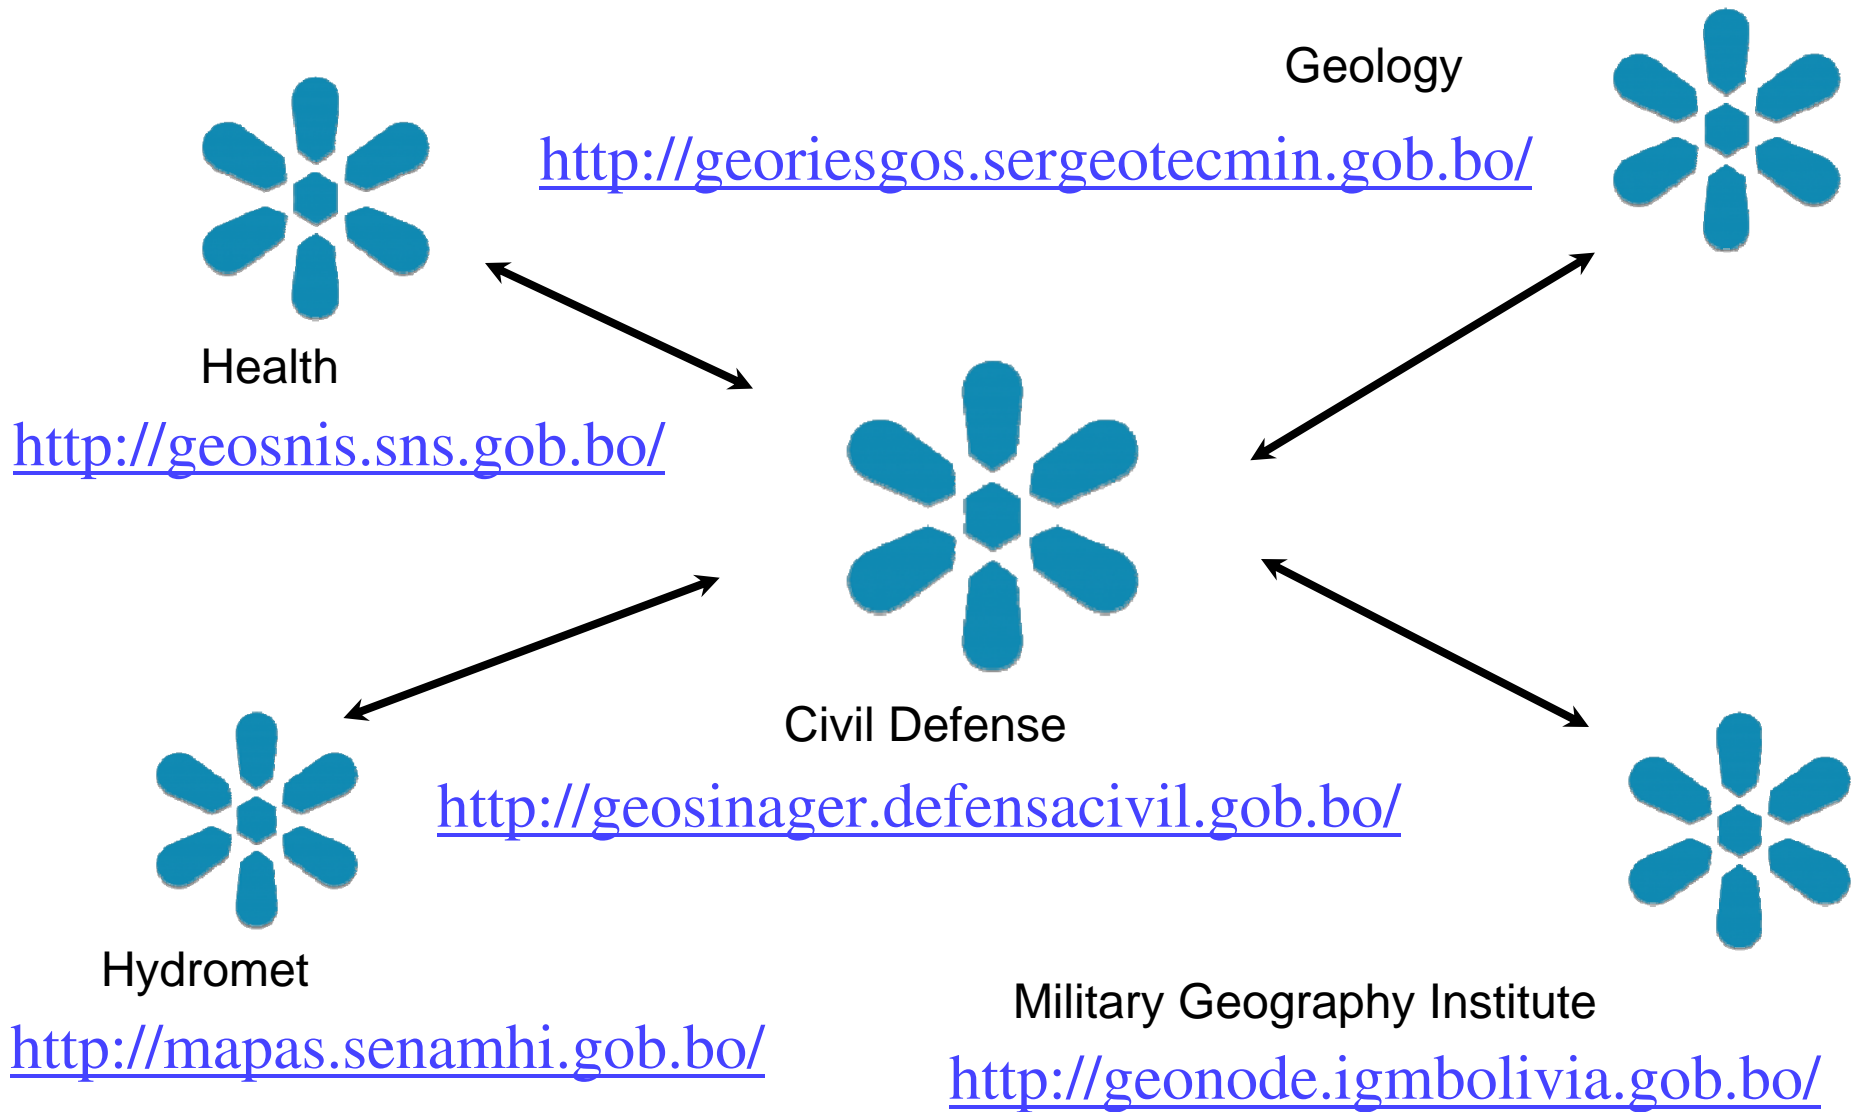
Geology

http://georiesgos.sergeotecmin.gob.bo/

Health

http://geosnis.sns.gob.bo/

Civil Defense

http://geosinager.defensacivil.gob.bo/

Hydromet

http://mapas.senamhi.gob.bo/

Military Geography Institute

http://geonode.igmbolivia.gob.bo/